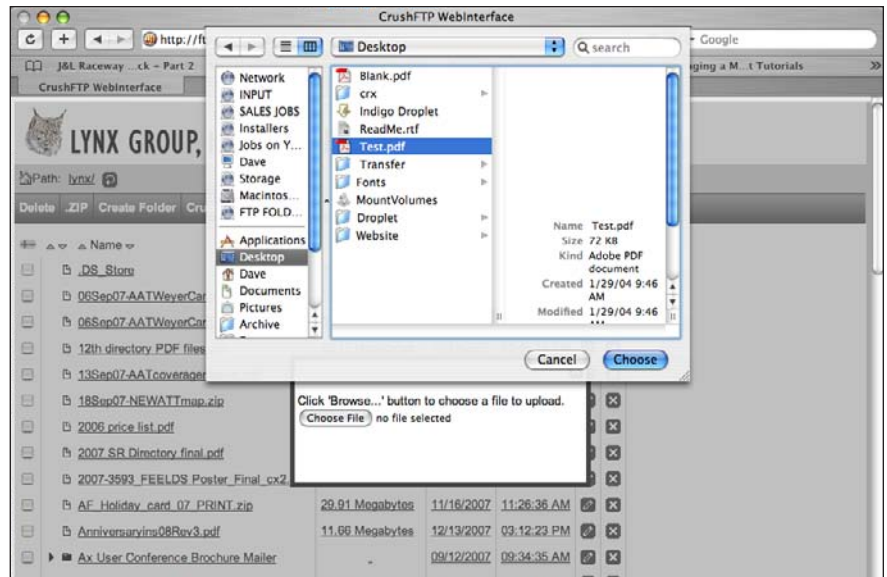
CrushFTP WebInterface

http://ft

Google

J&L Raceway ...ck – Part 2

ging a M...t Tutorials

CrushFTP WebInterface

LYNX GROUP,

Path: lynx/

Delete .ZIP Create Folder Cr

Name

.DS_Store

06Sep07-AATWeyerCar

06Sep07-AATWeyerCar

12th directory PDF files

13Sep07-AATcoverage

18Sep07-NEWATTmap.zip

2006 price list.pdf

2007 SR Directory final.pdf

2007-3593_FEELDS Poster_Final_cx2.

AF_Holiday_card_07_PRINT.zip | 29.91 Megabytes | 11/16/2007 | 11:26:36 AM

Anniversaryins08Rev3.pdf | 11.66 Megabytes | 12/13/2007 | 03:12:23 PM

Ax User Conference Brochure Mailer | - | 09/12/2007 | 09:34:35 AM

Desktop

search

Network
INPUT
SALES JOBS
Installers
Jobs on Y...
Dave
Storage
Macintos...
FTP FOLD...

Applications
Desktop
Dave
Documents
Pictures
Archive

Blank.pdf
crx
Indigo Droplet
ReadMe.rtf
Test.pdf
Transfer
Fonts
MountVolumes
Droplet
Website

Name Test.pdf
Size 72 KB
Kind Adobe PDF document
Created 1/29/04 9:46 AM
Modified 1/29/04 9:46

Cancel
Choose

Click 'Browse...' button to choose a file to upload.
Choose File no file selected